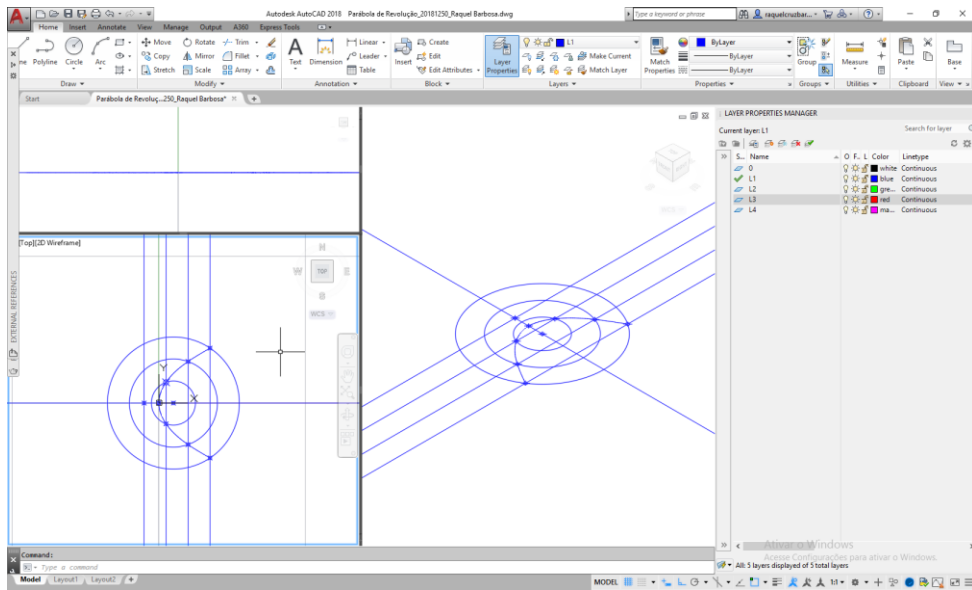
Autodesk AutoCAD 2018 Parábola de Revolução_20181250_Raquel Barbosa.dwg

Type a keyword or phrase

raquelcruzbar...

Home Insert Annotate View Manage Output A360 Express Tools

Line Polyline Circle Arc

Move Rotate Trim

Copy Mirror Fillet

Stretch Scale Array

Draw Modify

Text Dimension

Linear

Leader

Table

Annotation

Insert

Create

Edit

Edit Attributes

Block

Layer Properties

L1

Make Current

Match Layer

Layers

Match Properties

ByLayer

ByLayer

ByLayer

Properties

Group

Groups

Measure

Utilities

Paste

Clipboard

Base

View

Start

Parábola de Revoluç...250_Raquel Barbosa*

[Top][2D Wireframe]

TOP

W

WCS

Y

X

EXTERNAL REFERENCES

LAYER PROPERTIES MANAGER

Current layer: L1

Search for layer

| S... | Name | O | F... | L | Color | Linetype |
|---|---|---|---|---|---|---|
| | 0 | | | | white | Continuous |
| ✔ | L1 | | | | blue | Continuous |
| | L2 | | | | gre... | Continuous |
| | L3 | | | | red | Continuous |
| | L4 | | | | ma... | Continuous |

All: 5 layers displayed of 5 total layers

Ativar o Windows

Acesse Configurações para ativar o Windows.

Command :

Type a command

Model Layout1 Layout2

MODEL 1:1